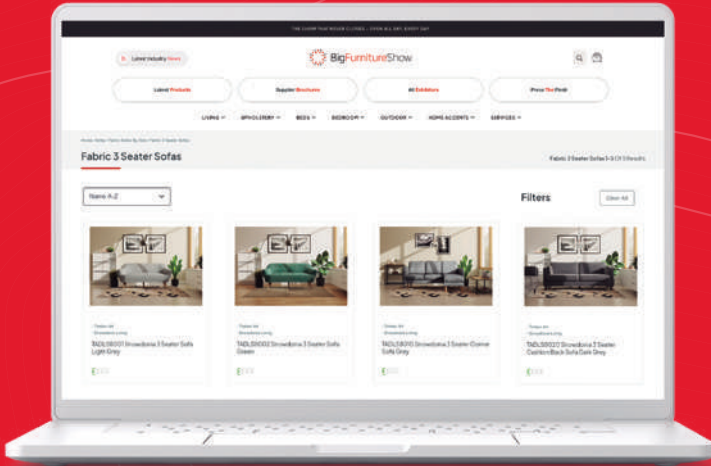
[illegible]

Latest Industry News

BigFurnitureShow

Latest Products

Supplier Brochures

All Exhibitors

Press The Finish

LIVING

UPHOLSTERY

BEDS

BEDROOM

OUTDOOR

HOME ACCENTS

SERVICES

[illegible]

Fabric 3 Seater Sofas

Fabric 3 Seater Sofas 1-8 Of 8 Results

Name A-Z

Filters

Clear All

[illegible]

Snowdonia Living

TADLS0001 Snowdonia 3 Seater Sofa Light Grey

£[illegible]

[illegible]

Snowdonia Living

TADLS0002 Snowdonia 3 Seater Sofa Green

£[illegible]

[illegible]

Snowdonia Living

TADLS0010 Snowdonia 3 Seater Corner Sofa Grey

£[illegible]

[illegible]

Snowdonia Living

TADLS0020 Snowdonia 3 Seater Cushion Back Sofa Dark Grey

£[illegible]